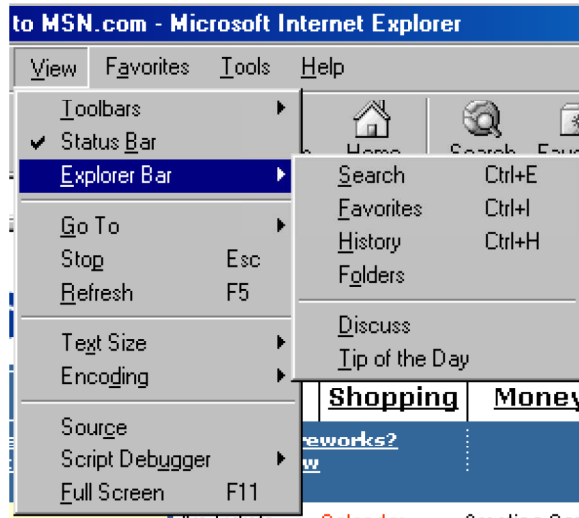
to MSN.com - Microsoft Internet Explorer

View Favorites Tools Help

Toolbars
Status Bar
Explorer Bar
Go To
Stop Esc
Refresh F5
Text Size
Encoding
Source
Script Debugger
Full Screen F11

Home

Search Ctrl+E
Favorites Ctrl+I
History Ctrl+H
Folders
Discuss
Tip of the Day

Shopping Money

reworks?
w